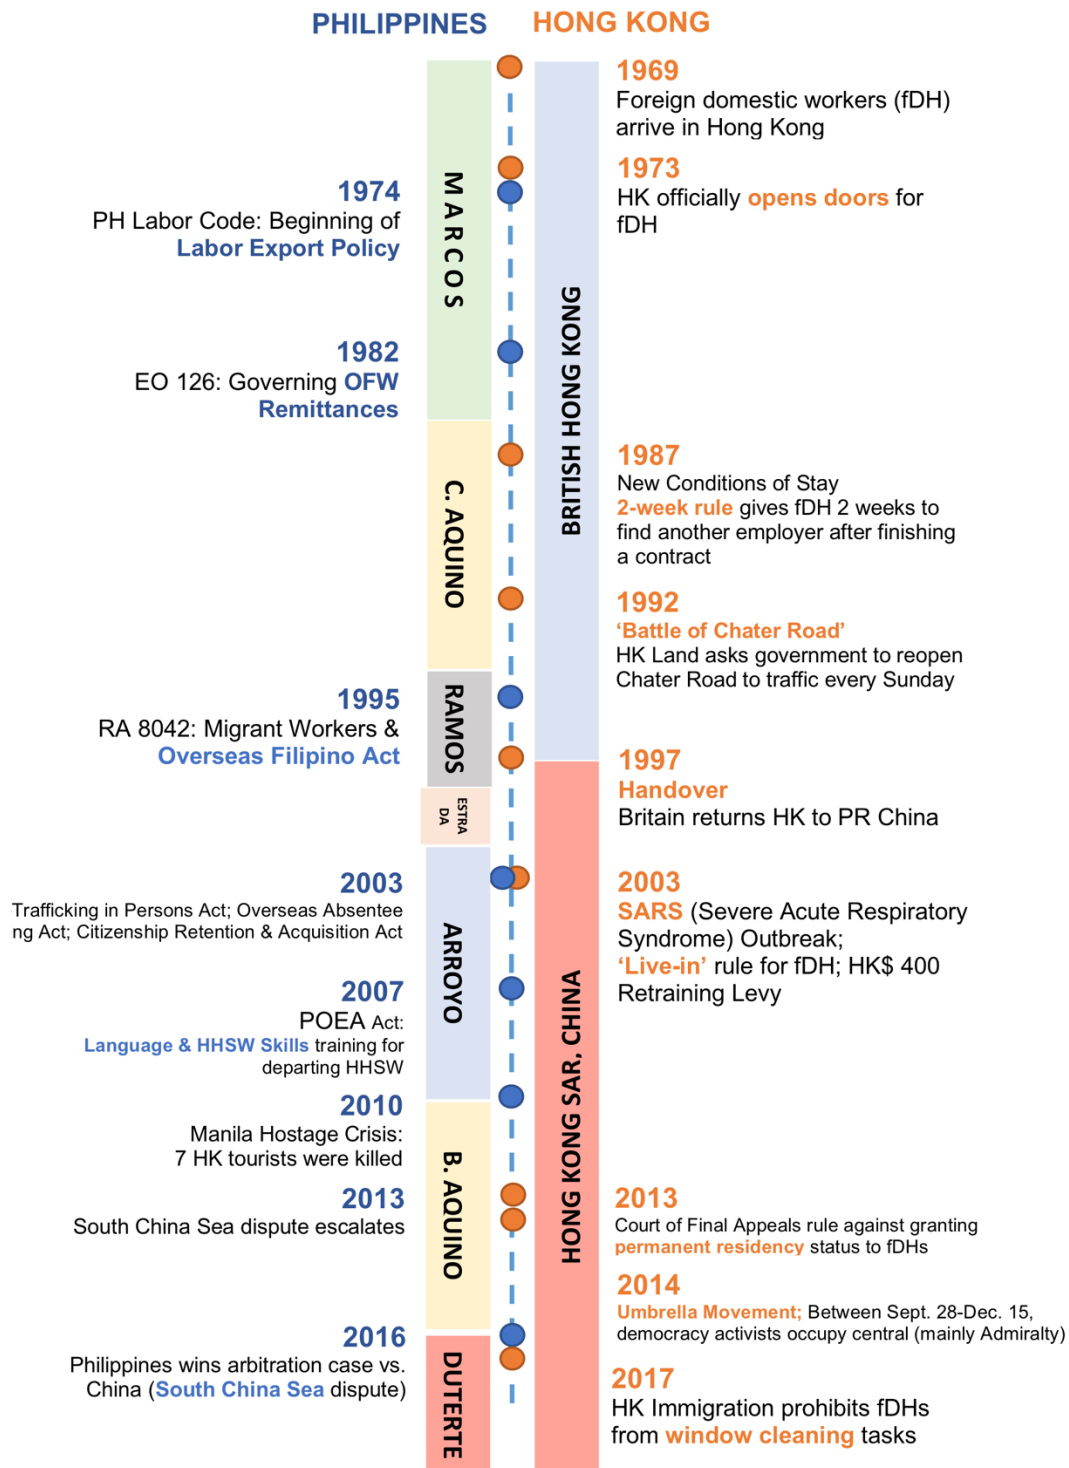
PHILIPPINES HONG KONG

1969
Foreign domestic workers (fDH) arrive in Hong Kong

1973
HK officially opens doors for fDH

1974
PH Labor Code: Beginning of Labor Export Policy

1982
EO 126: Governing OFW Remittances

MARCOS

BRITISH HONG KONG

1987
New Conditions of Stay
2-week rule gives fDH 2 weeks to find another employer after finishing a contract

C. AQUINO

1992
'Battle of Chater Road'
HK Land asks government to reopen Chater Road to traffic every Sunday

1995
RA 8042: Migrant Workers & Overseas Filipino Act

RAMOS

1997
Handover
Britain returns HK to PR China

ESTRADA

2003
Trafficking in Persons Act; Overseas Absentee ng Act; Citizenship Retention & Acquisition Act

2003
SARS (Severe Acute Respiratory Syndrome) Outbreak;
'Live-in' rule for fDH; HK$ 400 Retraining Levy

ARROYO

2007
POEA Act:
Language & HHSW Skills training for departing HHSW

2010
Manila Hostage Crisis:
7 HK tourists were killed

HONG KONG SAR, CHINA

2013
South China Sea dispute escalates

B. AQUINO

2013
Court of Final Appeals rule against granting permanent residency status to fDHs

2014
Umbrella Movement; Between Sept. 28-Dec. 15, democracy activists occupy central (mainly Admiralty)

2016
Philippines wins arbitration case vs. China (South China Sea dispute)

DUTERTE

2017
HK Immigration prohibits fDHs from window cleaning tasks